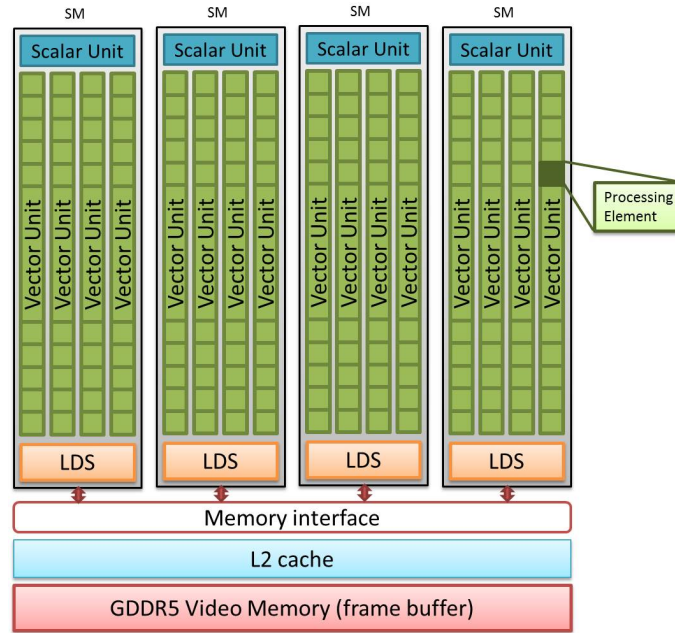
SM
Scalar Unit
Vector Unit
Vector Unit
Vector Unit
Vector Unit
LDS

SM
Scalar Unit
Vector Unit
Vector Unit
Vector Unit
Vector Unit
LDS

SM
Scalar Unit
Vector Unit
Vector Unit
Vector Unit
Vector Unit
LDS

SM
Scalar Unit
Vector Unit
Vector Unit
Vector Unit
Vector Unit
LDS

Processing Element

Memory interface

L2 cache

GDDR5 Video Memory (frame buffer)